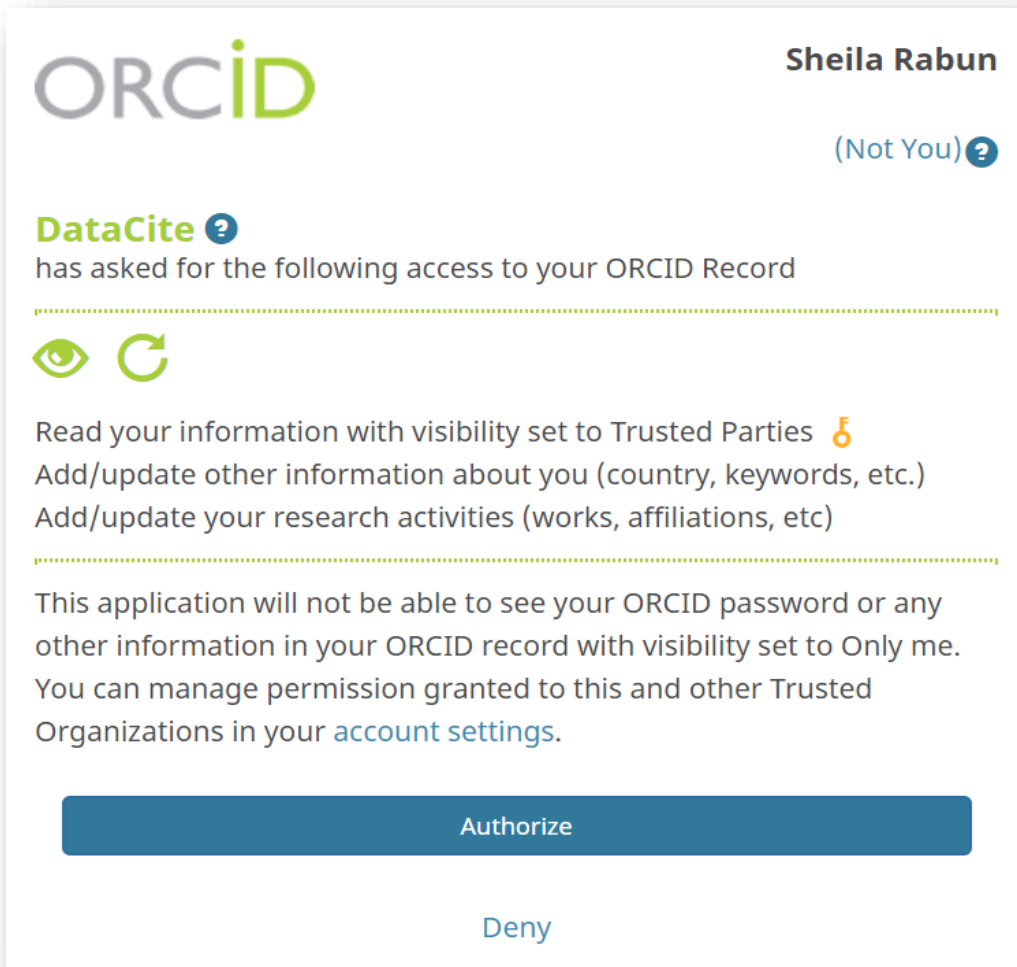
ORCID

Sheila Rabun

(Not You)

DataCite
has asked for the following access to your ORCID Record

Read your information with visibility set to Trusted Parties
Add/update other information about you (country, keywords, etc.)
Add/update your research activities (works, affiliations, etc)

This application will not be able to see your ORCID password or any other information in your ORCID record with visibility set to Only me. You can manage permission granted to this and other Trusted Organizations in your account settings.

Authorize

Deny